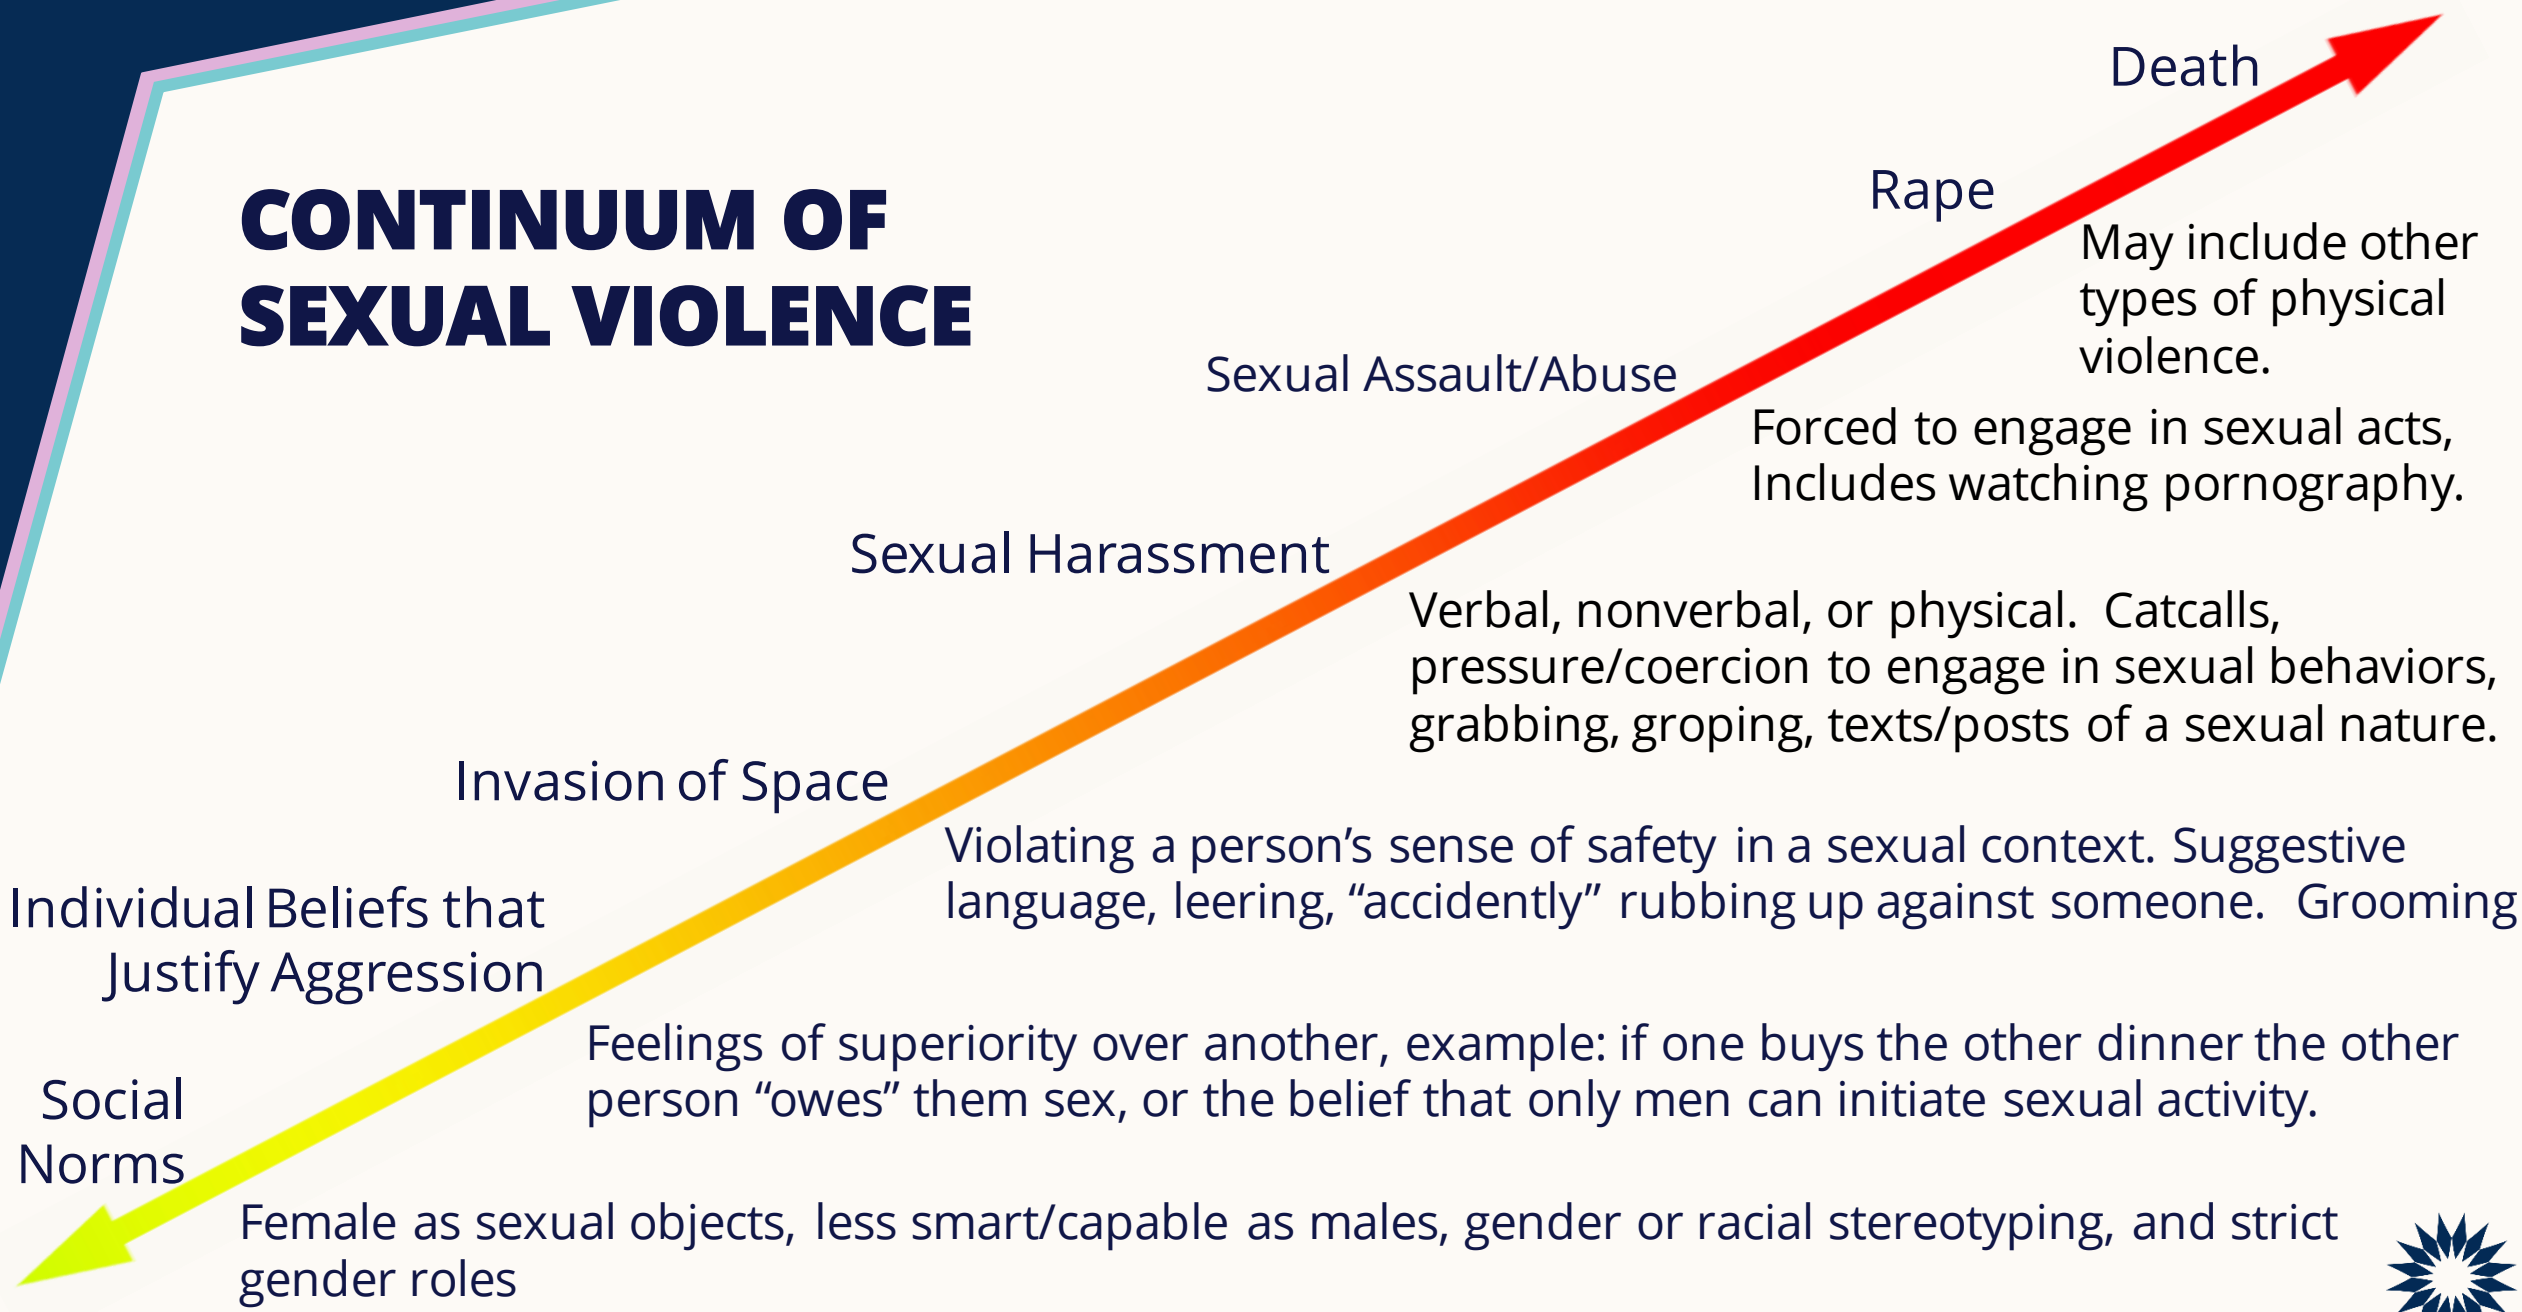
CONTINUUM OF SEXUAL VIOLENCE

Death

Rape

May include other types of physical violence.

Sexual Assault/Abuse

Forced to engage in sexual acts, Includes watching pornography.

Sexual Harassment

Verbal, nonverbal, or physical. Catcalls, pressure/coercion to engage in sexual behaviors, grabbing, groping, texts/posts of a sexual nature.

Invasion of Space

Violating a person's sense of safety in a sexual context. Suggestive language, leering, "accidently" rubbing up against someone. Grooming

Individual Beliefs that Justify Aggression

Feelings of superiority over another, example: if one buys the other dinner the other person "owes" them sex, or the belief that only men can initiate sexual activity.

Social Norms

Female as sexual objects, less smart/capable as males, gender or racial stereotyping, and strict gender roles